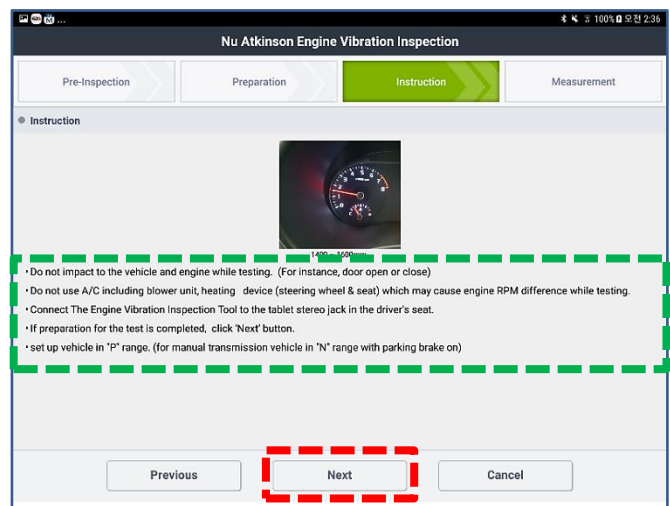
100% 오전 2:36

Nu Atkinson Engine Vibration Inspection

Pre-Inspection
Preparation
Instruction
Measurement

Instruction

1400 ~ 1600rpm

• Do not impact to the vehicle and engine while testing. (For instance, door open or close)
• Do not use A/C including blower unit, heating device (steering wheel & seat) which may cause engine RPM difference while testing.
• Connect The Engine Vibration Inspection Tool to the tablet stereo jack in the driver's seat.
• If preparation for the test is completed, click 'Next' button.
• set up vehicle in "P" range. (for manual transmission vehicle in "N" range with parking brake on)

Previous
Next
Cancel